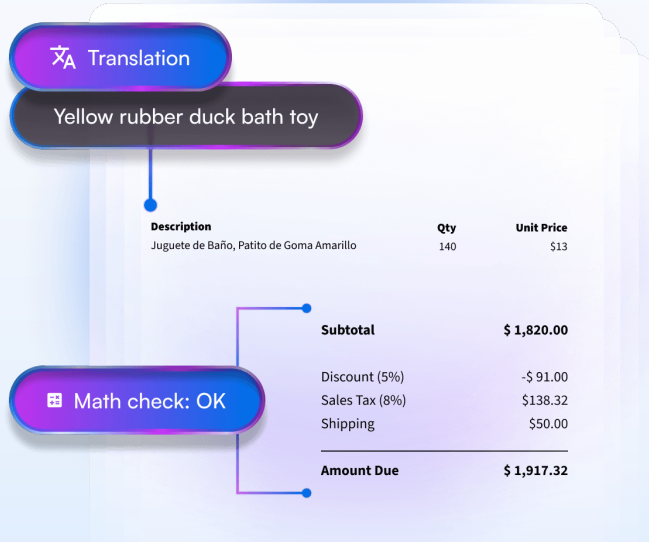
Translation

Yellow rubber duck bath toy

| Description | Qty | Unit Price |
|---|---|---|
| Juguete de Baño, Patito de Goma Amarillo | 140 | $13 |

| | |
|---|---|
| Subtotal | $ 1,820.00 |
| Discount (5%) | -$ 91.00 |
| Sales Tax (8%) | $138.32 |
| Shipping | $50.00 |
| Amount Due | $ 1,917.32 |

Math check: OK